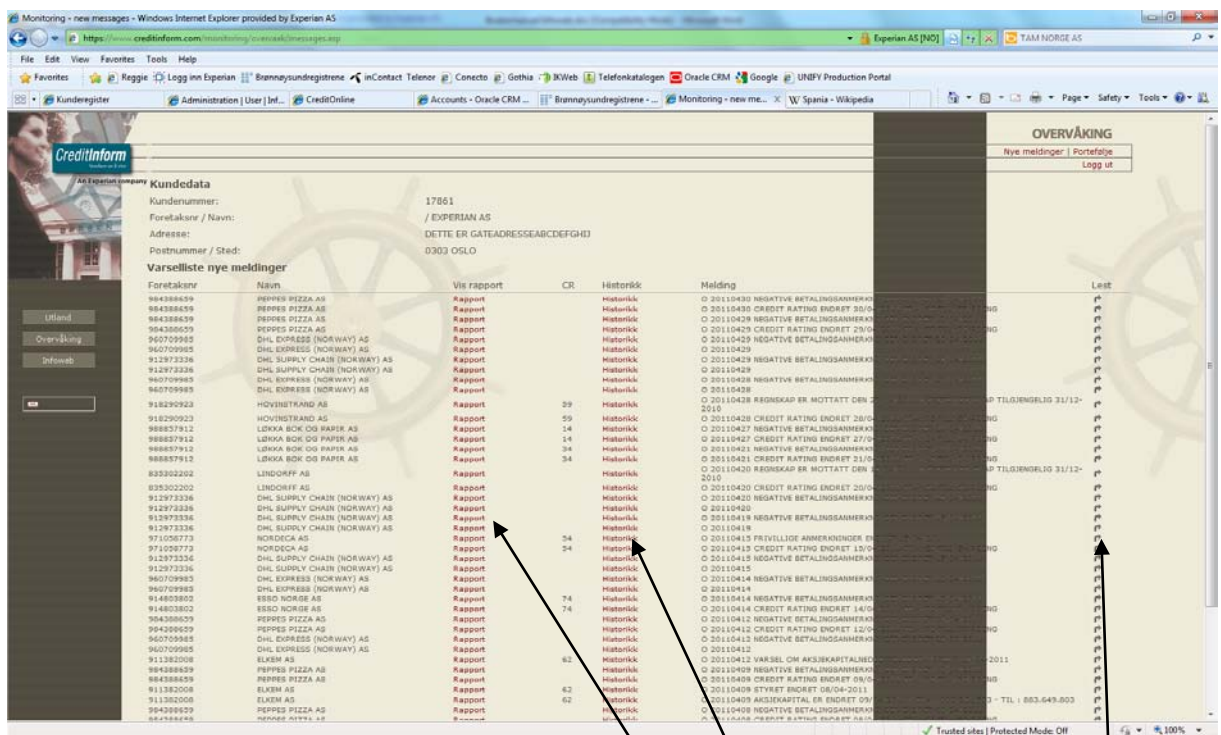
Monitoring - new messages - Windows Internet Explorer provided by Experian AS

https://www.creditinform.com/monitoring/oversikt/messages.asp

Experian AS [NO] TAM NORGE AS

File Edit View Favorites Tools Help

Favorites Reggie Logg inn Experian Brønnøysundregistrene inContact Telenor Conecto Gothia IKWeb Telefonkatalogen Oracle CRM Google UNIFY Production Portal

Kunderegister Administration | User | Inf... CreditOnline Accounts - Oracle CRM ... Brønnøysundregistrene - ... Monitoring - new me... Spania - Wikipedia

Page Safety Tools

CreditInform

An Experian company

OVERVÅKING

Nye meldinger | Portefølje

Logg ut

Kundedata

Kundenummer: 17861

Foretaksnr / Navn: / EXPERIAN AS

Adresse: DETTE ER GATEADRESSEABCDEFGHIJ

Postnummer / Sted: 0303 OSLO

Utland

Overvåking

Infoweb

Varselliste nye meldinger

| Foretaksnr | Navn | Vis rapport | CR | Historikk | Melding | Lest |
|---|---|---|---|---|---|---|
| 984388659 | PEPPES PIZZA AS | Rapport | | Historikk | O 20110430 NEGATIVE BETALINGSANMERK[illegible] | |
| 984388659 | PEPPES PIZZA AS | Rapport | | Historikk | O 20110430 CREDIT RATING ENDRET 30/0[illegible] | |
| 984388659 | PEPPES PIZZA AS | Rapport | | Historikk | O 20110429 NEGATIVE BETALINGSANMERK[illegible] | |
| 984388659 | PEPPES PIZZA AS | Rapport | | Historikk | O 20110429 CREDIT RATING ENDRET 29/0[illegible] | |
| 960709985 | DHL EXPRESS (NORWAY) AS | Rapport | | Historikk | O 20110429 NEGATIVE BETALINGSANMERK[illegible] | |
| 960709985 | DHL EXPRESS (NORWAY) AS | Rapport | | Historikk | O 20110429 | |
| 912973336 | DHL SUPPLY CHAIN (NORWAY) AS | Rapport | | Historikk | O 20110429 NEGATIVE BETALINGSANMERK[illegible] | |
| 912973336 | DHL SUPPLY CHAIN (NORWAY) AS | Rapport | | Historikk | O 20110429 | |
| 960709985 | DHL EXPRESS (NORWAY) AS | Rapport | | Historikk | O 20110428 NEGATIVE BETALINGSANMERK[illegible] | |
| 960709985 | DHL EXPRESS (NORWAY) AS | Rapport | | Historikk | O 20110428 | |
| 918290923 | HOVINSTRAND AS | Rapport | 59 | Historikk | O 20110428 REGNSKAP ER MOTTATT DEN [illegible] P TILGJENGELIG 31/12-2010 | |
| 918290923 | HOVINSTRAND AS | Rapport | 59 | Historikk | O 20110428 CREDIT RATING ENDRET 28/0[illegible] | |
| 988857912 | LØKKA BOK OG PAPIR AS | Rapport | 14 | Historikk | O 20110427 NEGATIVE BETALINGSANMERK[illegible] | |
| 988857912 | LØKKA BOK OG PAPIR AS | Rapport | 14 | Historikk | O 20110427 CREDIT RATING ENDRET 27/0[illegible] | |
| 988857912 | LØKKA BOK OG PAPIR AS | Rapport | 34 | Historikk | O 20110421 NEGATIVE BETALINGSANMERK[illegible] | |
| 988857912 | LØKKA BOK OG PAPIR AS | Rapport | 34 | Historikk | O 20110421 CREDIT RATING ENDRET 21/0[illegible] | |
| 835302202 | LINDORFF AS | Rapport | | Historikk | O 20110420 REGNSKAP ER MOTTATT DEN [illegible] P TILGJENGELIG 31/12-2010 | |
| 835302202 | LINDORFF AS | Rapport | | Historikk | O 20110420 CREDIT RATING ENDRET 20/0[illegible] | |
| 912973336 | DHL SUPPLY CHAIN (NORWAY) AS | Rapport | | Historikk | O 20110420 NEGATIVE BETALINGSANMERK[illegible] | |
| 912973336 | DHL SUPPLY CHAIN (NORWAY) AS | Rapport | | Historikk | O 20110420 | |
| 912973336 | DHL SUPPLY CHAIN (NORWAY) AS | Rapport | | Historikk | O 20110419 NEGATIVE BETALINGSANMERK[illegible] | |
| 912973336 | DHL SUPPLY CHAIN (NORWAY) AS | Rapport | | Historikk | O 20110419 | |
| 971058773 | NORDECA AS | Rapport | 34 | Historikk | O 20110415 FRIVILLIGE ANMERKNINGER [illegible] | |
| 971058773 | NORDECA AS | Rapport | 34 | Historikk | O 20110415 CREDIT RATING ENDRET 15/0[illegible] | |
| 912973336 | DHL SUPPLY CHAIN (NORWAY) AS | Rapport | | Historikk | O 20110415 NEGATIVE BETALINGSANMERK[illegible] | |
| 912973336 | DHL SUPPLY CHAIN (NORWAY) AS | Rapport | | Historikk | O 20110415 | |
| 960709985 | DHL EXPRESS (NORWAY) AS | Rapport | | Historikk | O 20110414 NEGATIVE BETALINGSANMERK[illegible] | |
| 960709985 | DHL EXPRESS (NORWAY) AS | Rapport | | Historikk | O 20110414 | |
| 914803802 | ESSO NORGE AS | Rapport | 74 | Historikk | O 20110414 NEGATIVE BETALINGSANMERK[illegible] | |
| 914803802 | ESSO NORGE AS | Rapport | 74 | Historikk | O 20110414 CREDIT RATING ENDRET 14/0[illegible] | |
| 984388659 | PEPPES PIZZA AS | Rapport | | Historikk | O 20110412 NEGATIVE BETALINGSANMERK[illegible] | |
| 984388659 | PEPPES PIZZA AS | Rapport | | Historikk | O 20110412 CREDIT RATING ENDRET 12/0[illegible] | |
| 960709985 | DHL EXPRESS (NORWAY) AS | Rapport | | Historikk | O 20110412 NEGATIVE BETALINGSANMERK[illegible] | |
| 960709985 | DHL EXPRESS (NORWAY) AS | Rapport | | Historikk | O 20110412 | |
| 911382008 | ELKEM AS | Rapport | 62 | Historikk | O 20110412 VARSEL OM AKSJEKAPITALNED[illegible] -2011 | |
| 984388659 | PEPPES PIZZA AS | Rapport | | Historikk | O 20110409 NEGATIVE BETALINGSANMERK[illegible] | |
| 984388659 | PEPPES PIZZA AS | Rapport | | Historikk | O 20110409 CREDIT RATING ENDRET 09/0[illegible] | |
| 911382008 | ELKEM AS | Rapport | 62 | Historikk | O 20110409 STYRET ENDRET 08/04-2011 | |
| 911382008 | ELKEM AS | Rapport | 62 | Historikk | O 20110405 AKSJEKAPITAL ER ENDRET 05/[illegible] 3 - TIL : 883.649.803 | |
| 984388659 | PEPPES PIZZA AS | Rapport | | Historikk | O 20110409 NEGATIVE BETALINGSANMERK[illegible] | |

Trusted sites | Protected Mode: Off 100%